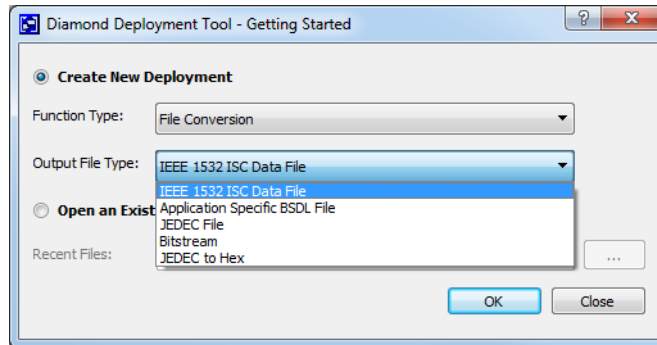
Diamond Deployment Tool - Getting Started

? X

Create New Deployment

Function Type: File Conversion

Output File Type: IEEE 1532 ISC Data File

IEEE 1532 ISC Data File
Application Specific BSDL File
JEDEC File
Bitstream
JEDEC to Hex

Open an Exist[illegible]

Recent Files:

...

OK

Close